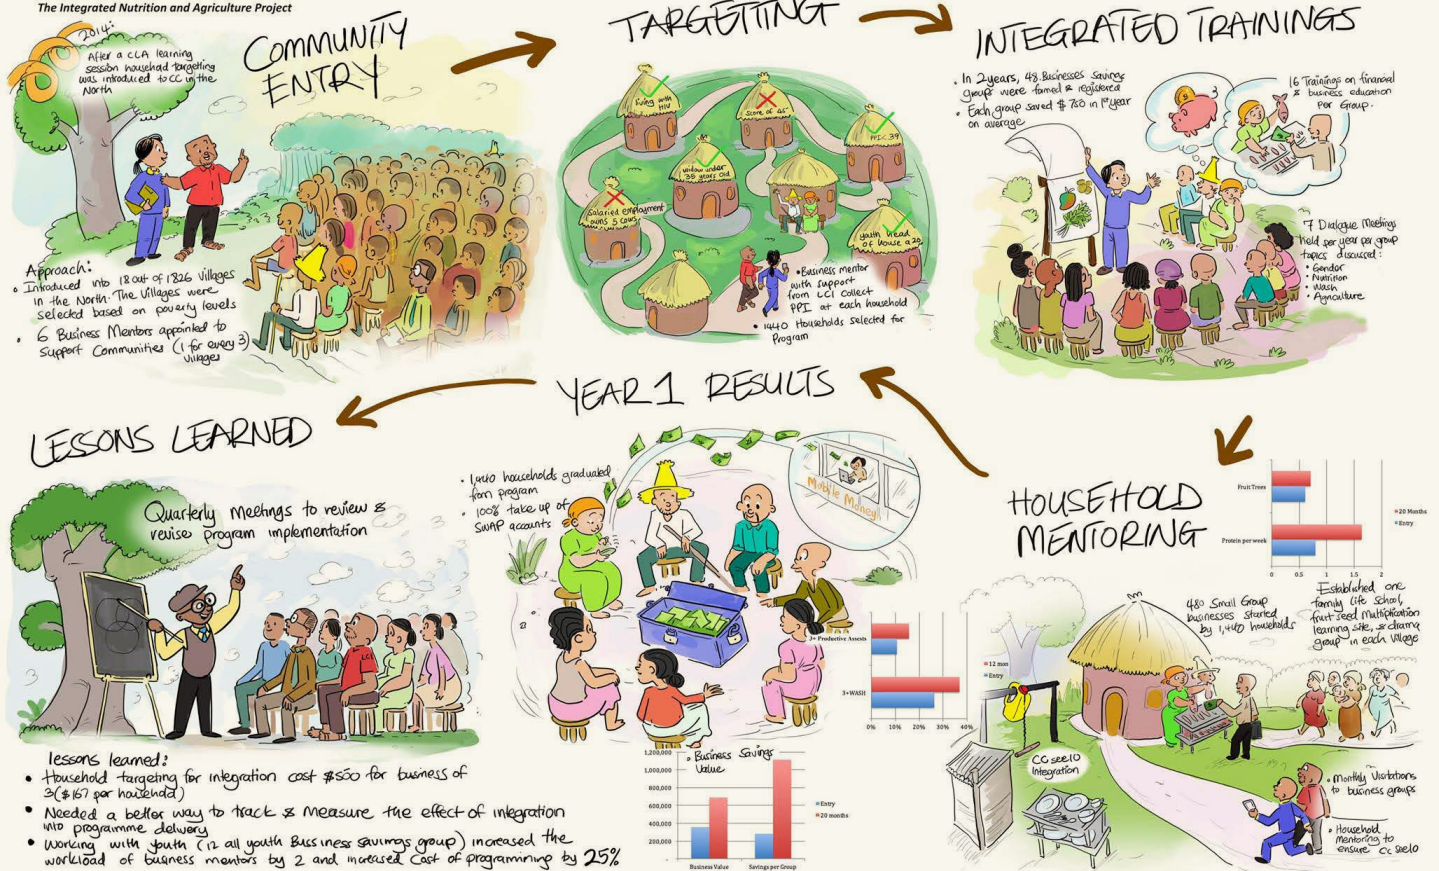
The Integrated Nutrition and Agriculture Project

COMMUNITY ENTRY

2014: After a CLA learning session household targeting was introduced to CC in the North

Approach:
• Introduced into 18 out of 1826 villages in the North. The villages were selected based on poverty levels
• 6 Business Mentors appointed to support communities (1 for every 3 villages)

TARGETTING

living with HIV

score of 45

PPI: 39

widow under 35 years old

salaried employment

owns 5 cows

youth head of house ≤25

• Business mentor with support from LCI collect PPI at each household
• 1440 Households selected for Program

INTEGRATED TRAININGS

• In 2 years, 48 Businesses Savings group were formed & registered
• Each group saved $760 in 1st year on average

16 Trainings on financial & business education per group.

7 Dialogue Meetings held per year per group topics discussed:
• Gender
• Nutrition
• Wash
• Agriculture

YEAR 1 RESULTS

• 1440 households graduated from program
• 100% take up of SWAP accounts

Mobile Money

3+ Productive Assets

3+WASH

12 mon

Entry

0% 10% 20% 30% 40%

• Business Savings Value

1,200,000
1,000,000
800,000
600,000
400,000
200,000

Business Value

Savings per Group

Entry

20 months

HOUSEHOLD MENTORING

Fruit Trees

Protein per week

20 Months

Entry

0 0.5 1 1.5 2

480 Small Group businesses started by 1,440 households

Established one family life school, fruit seed multiplication learning site, & drama group in each village

CC see10 Integration

• Monthly Visitations to business groups

• Household Mentoring to ensure CC see10

LESSONS LEARNED

Quarterly meetings to review & revise program implementation

lessons learned:
• Household targeting for integration cost $550 for business of 3($167 per household)
• Needed a better way to track & measure the effect of integration into programme delivery
• Working with youth (12 all youth Business savings group) increased the workload of business mentors by 2 and increased cost of programming by 25%